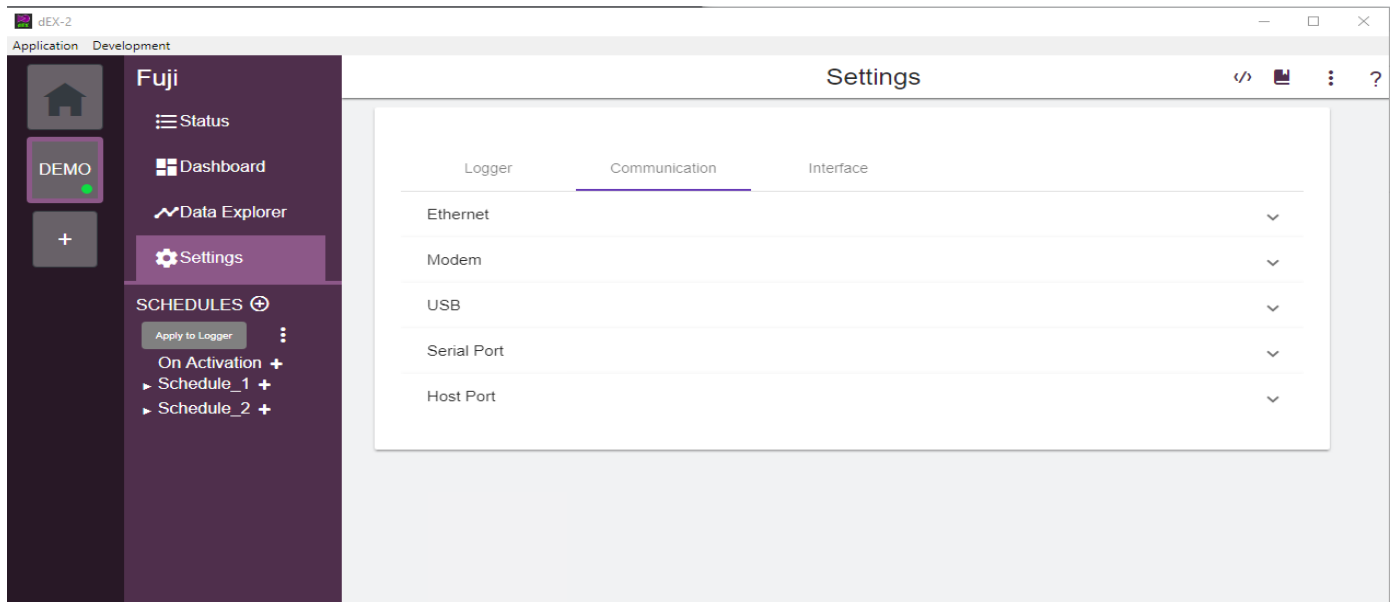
dEX-2

Application Development

DEMO

+

Fuji

Status

Dashboard

Data Explorer

Settings

SCHEDULES ⊕

Apply to Logger

On Activation +

Schedule_1 +

Schedule_2 +

Settings

?

Logger

Communication

Interface

Ethernet

Modem

USB

Serial Port

Host Port